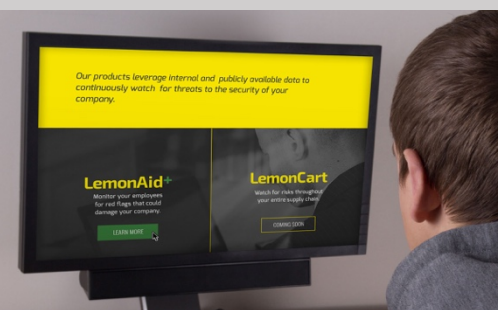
Our products leverage internal and publicly available data to continuously watch for threats to the security of your company.

LemonAid+

Monitor your employees for red flags that could damage your company.

LEARN MORE

LemonCart

Watch for risks throughout your entire supply chain.

COMING SOON